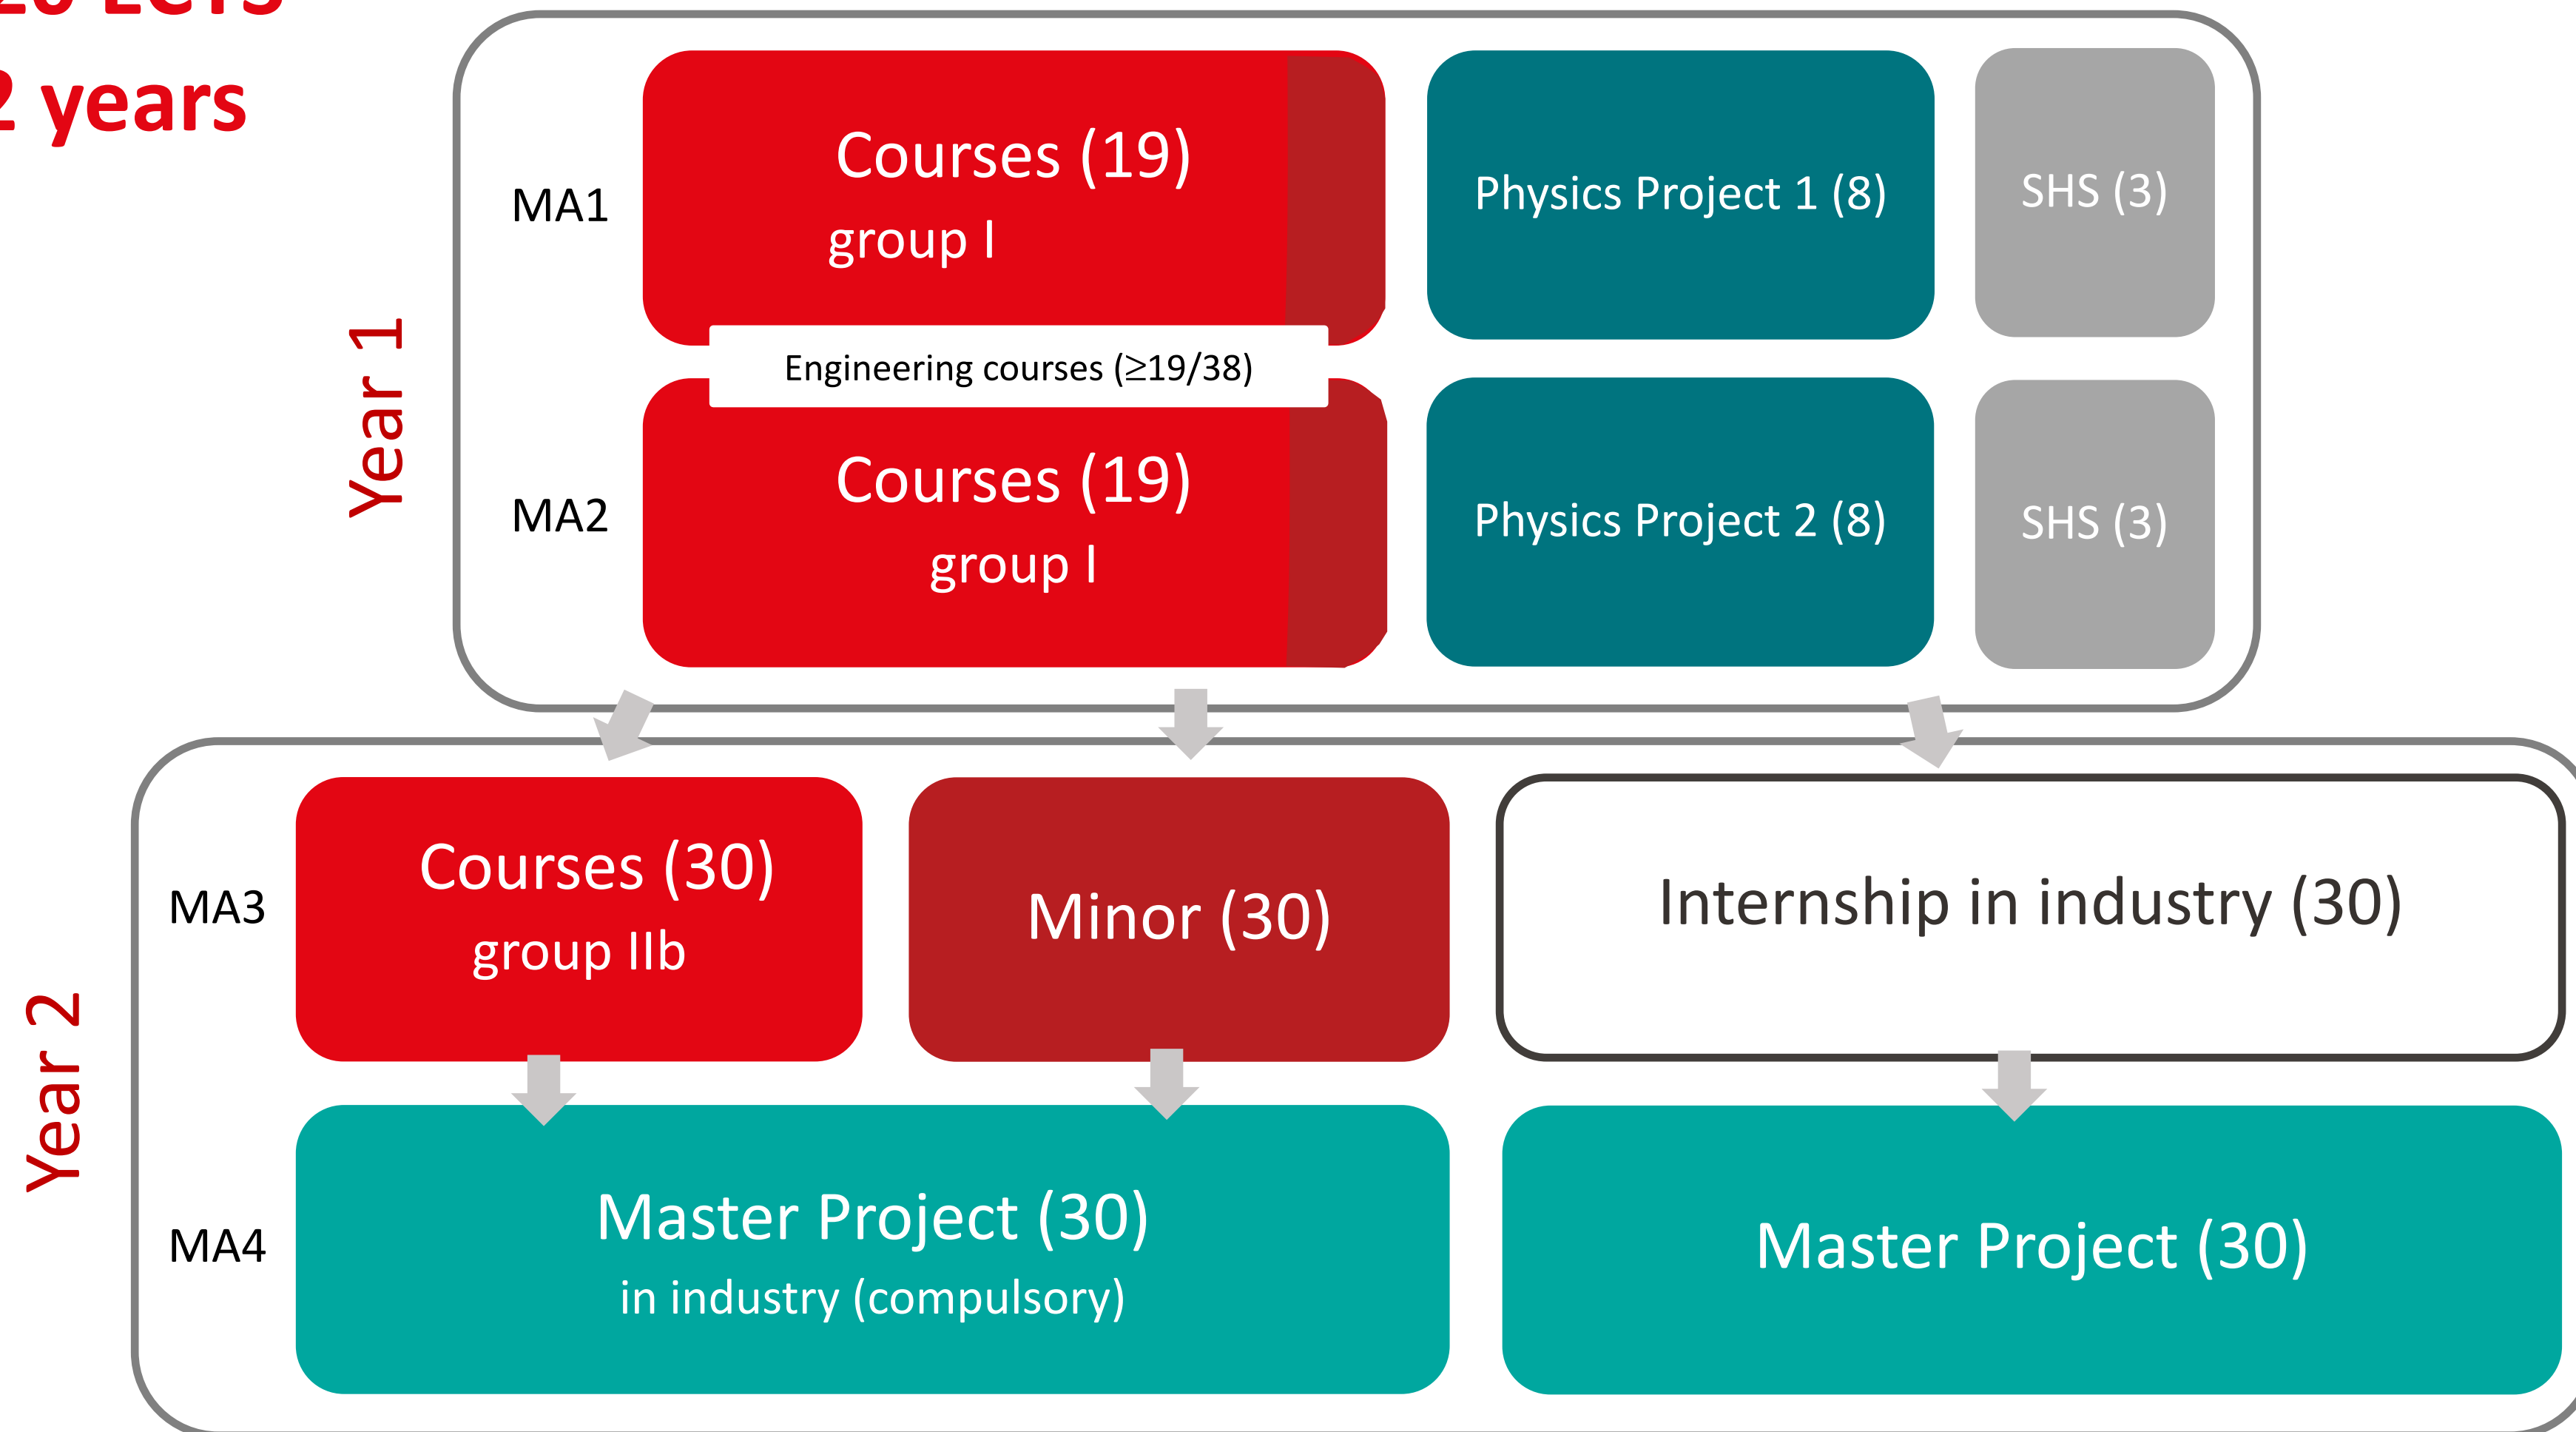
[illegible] ECTS
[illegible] years

Year 1

MA1

Courses (19)
group I

Physics Project 1 (8)

SHS (3)

Engineering courses (≥19/38)

MA2

Courses (19)
group I

Physics Project 2 (8)

SHS (3)

Year 2

MA3

Courses (30)
group IIb

Minor (30)

Internship in industry (30)

MA4

Master Project (30)
in industry (compulsory)

Master Project (30)